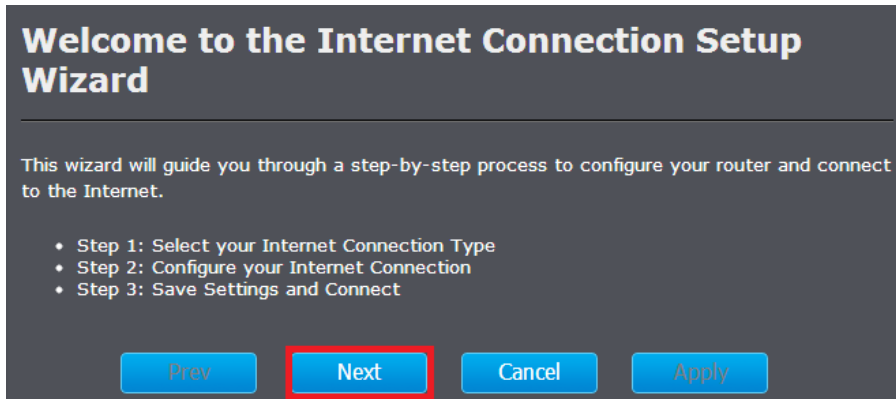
Welcome to the Internet Connection Setup Wizard

This wizard will guide you through a step-by-step process to configure your router and connect to the Internet.

- Step 1: Select your Internet Connection Type
- Step 2: Configure your Internet Connection
- Step 3: Save Settings and Connect

Prev Next Cancel Apply